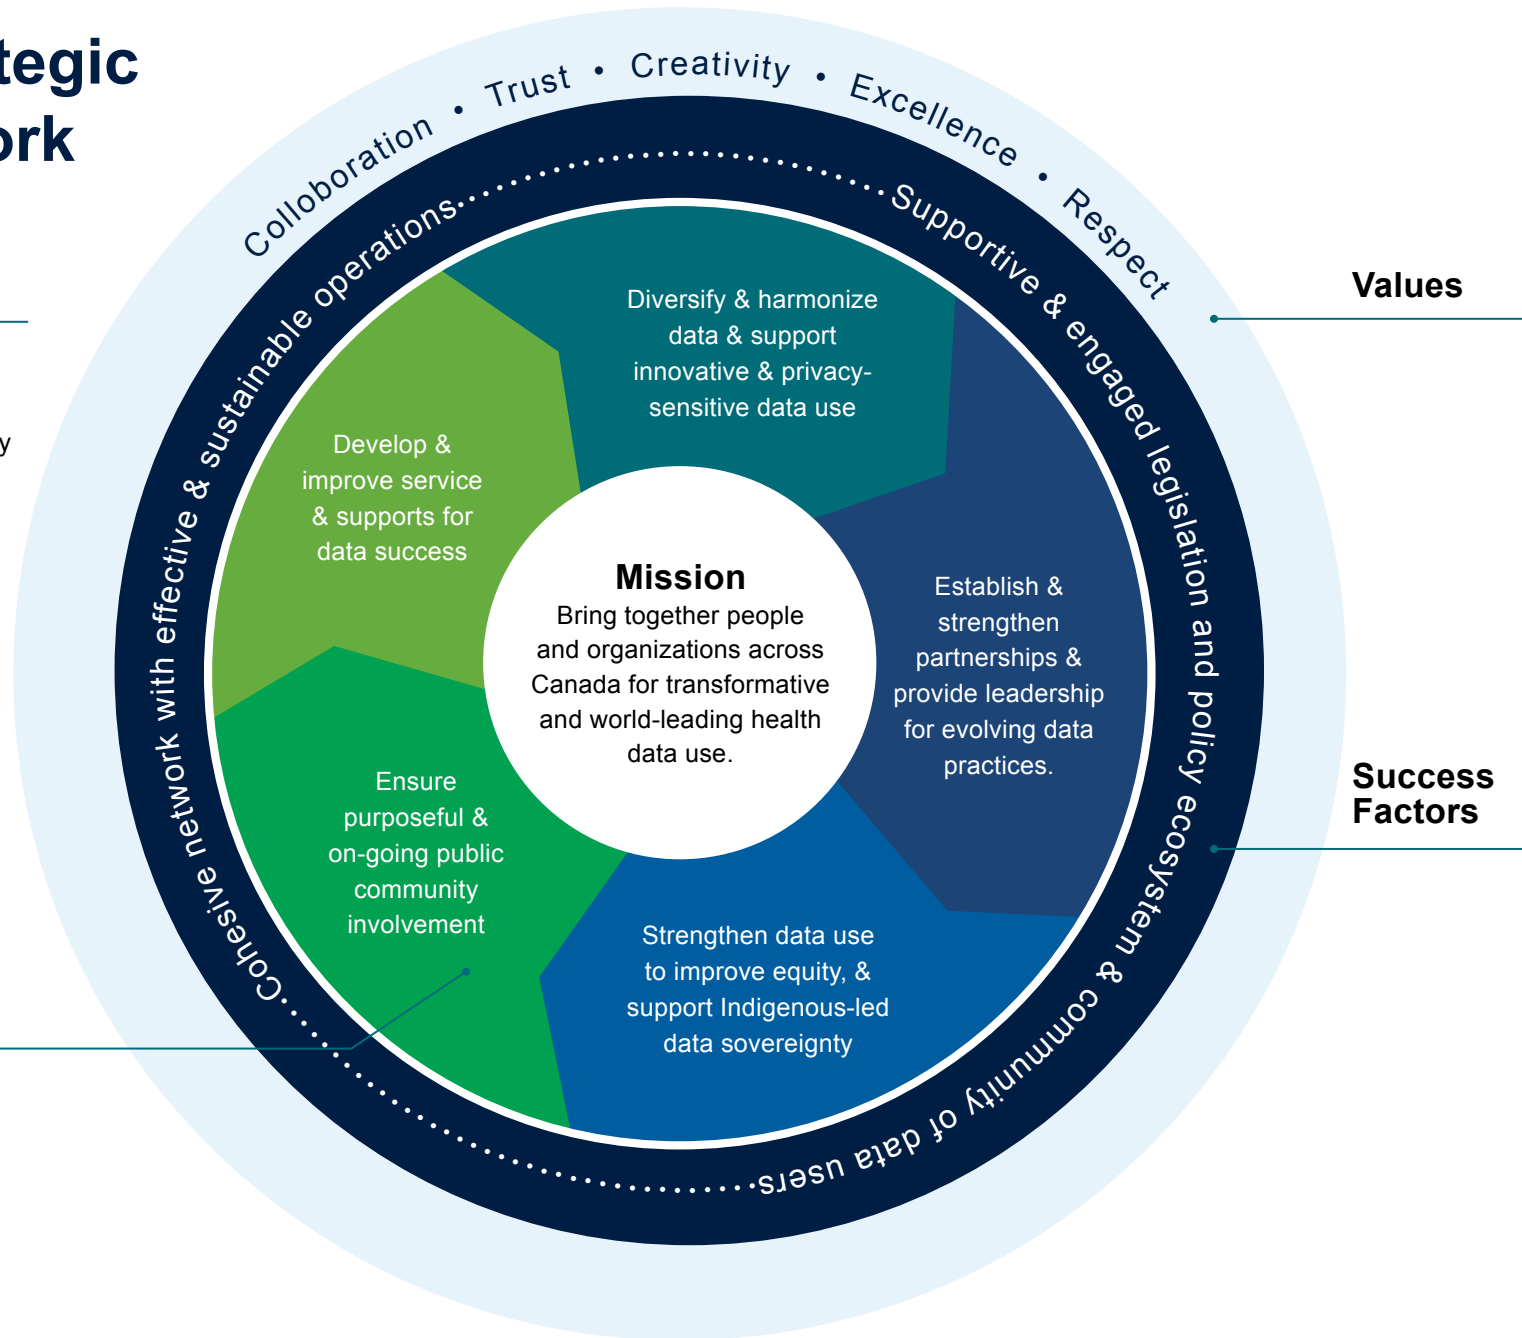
tegic
ork

y

Collaboration • Trust • Creativity • Excellence • Respect

Values

Cohesive network with effective & sustainable operations

Supportive & engaged legislation and policy ecosystem & community of data users

Success Factors

Diversify & harmonize data & support innovative & privacy-sensitive data use

Develop & improve service & supports for data success

Establish & strengthen partnerships & provide leadership for evolving data practices.

Ensure purposeful & on-going public community involvement

Strengthen data use to improve equity, & support Indigenous-led data sovereignty

Mission
Bring together people and organizations across Canada for transformative and world-leading health data use.